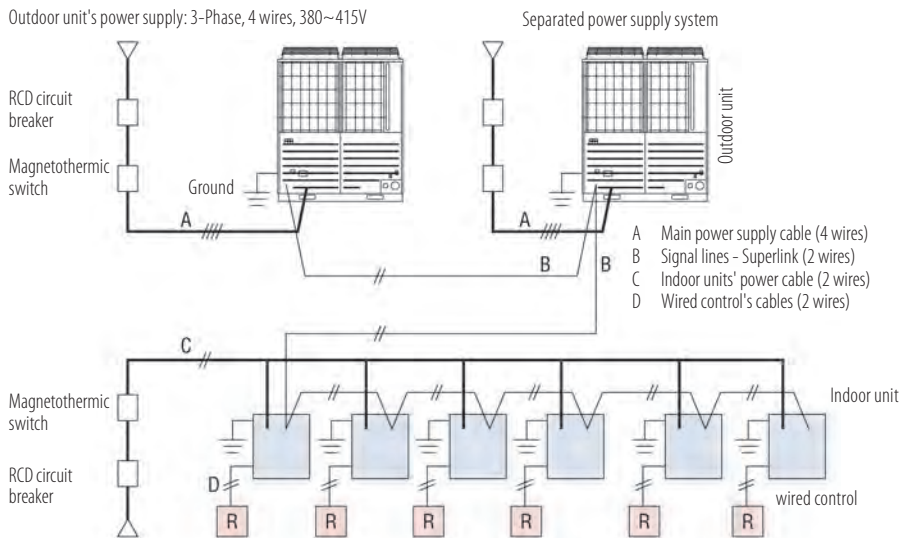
Outdoor unit's power supply: 3-Phase, 4 wires, 380~415V

Separated power supply system

RCD circuit breaker

Magnetothermic switch

Ground

Outdoor unit

A

A

B

B

A Main power supply cable (4 wires)
B Signal lines - Superlink (2 wires)
C Indoor units' power cable (2 wires)
D Wired control's cables (2 wires)

C

Magnetothermic switch

RCD circuit breaker

Indoor unit

D

wired control

R R R R R R